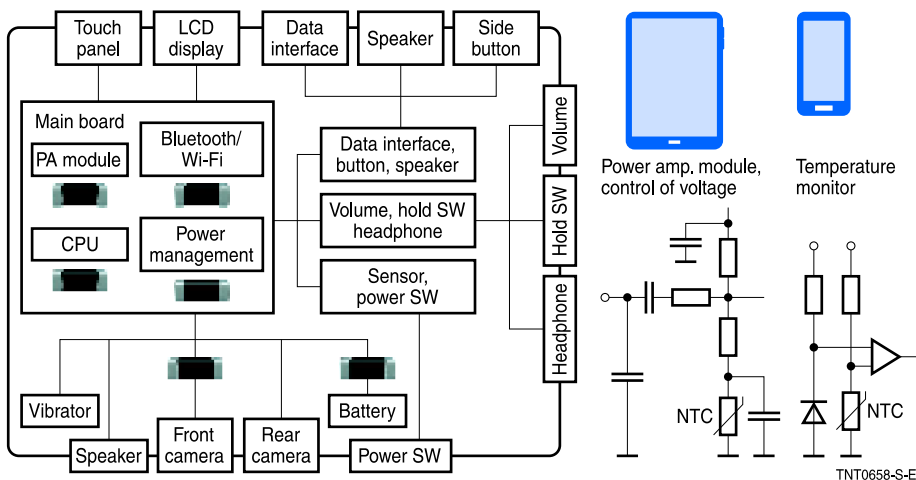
Touch panel
LCD display
Data interface
Speaker
Side button

Main board
PA module
Bluetooth/ Wi-Fi
CPU
Power management

Data interface, button, speaker
Volume, hold SW headphone
Sensor, power SW

Volume
Hold SW
Headphone

Vibrator
Battery
Speaker
Front camera
Rear camera
Power SW

Power amp. module, control of voltage
Temperature monitor

NTC
NTC

TNT0658-S-E